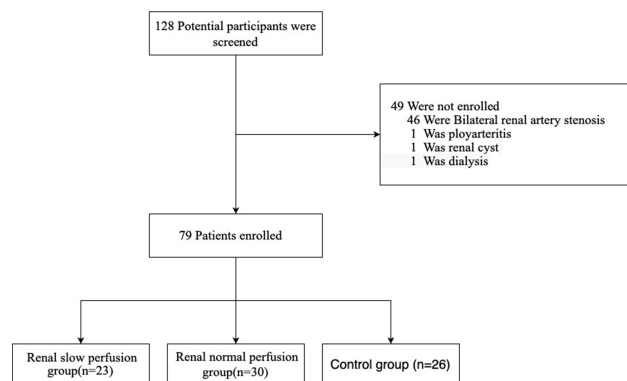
128 Potential participants were screened

49 Were not enrolled
46 Were Bilateral renal artery stenosis
1 Was ployarteritis
1 Was renal cyst
1 Was dialysis

79 Patients enrolled

Renal slow perfusion group(n=23)

Renal normal perfusion group(n=30)

Control group (n=26)